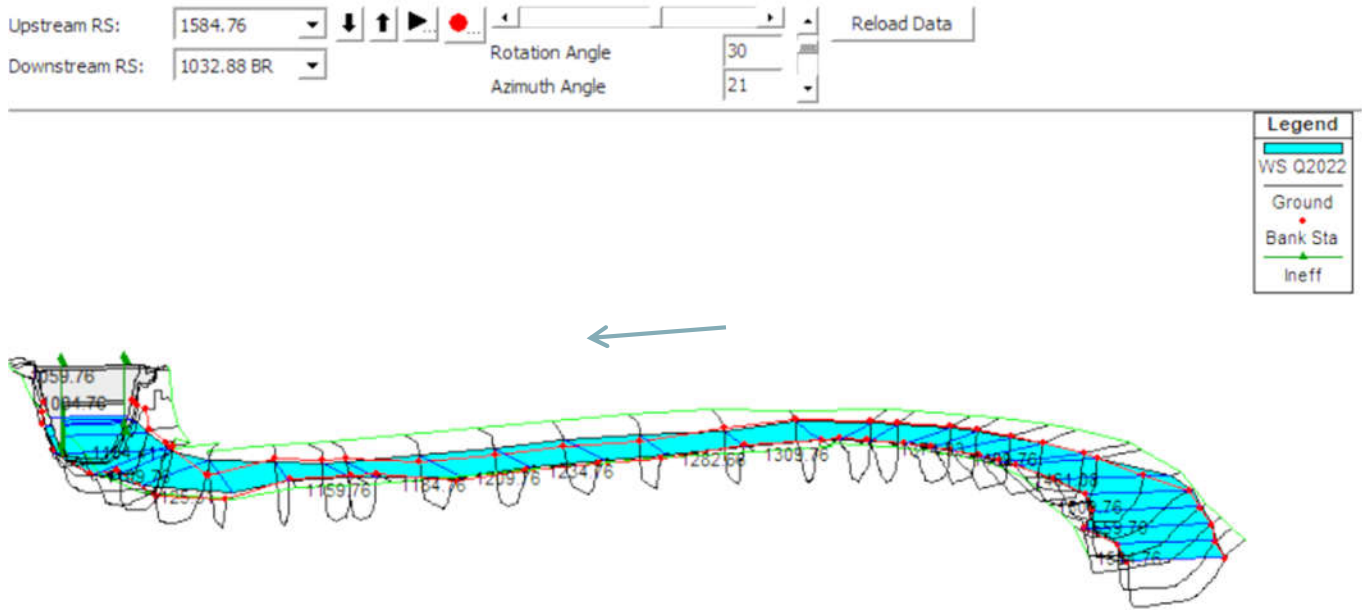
Upstream RS: 1584.76
Downstream RS: 1032.88 BR
Rotation Angle 30
Azimuth Angle 21
Reload Data

Legend
WS Q2022
Ground
Bank Sta
Ineff

1059.76
1084.76
1109.76
1134.76
1125
1159.76
1184.76
1209.76
1234.76
1282.53
1309.76
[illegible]
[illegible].76
1461.08
1508.76
1533.76
1558.76